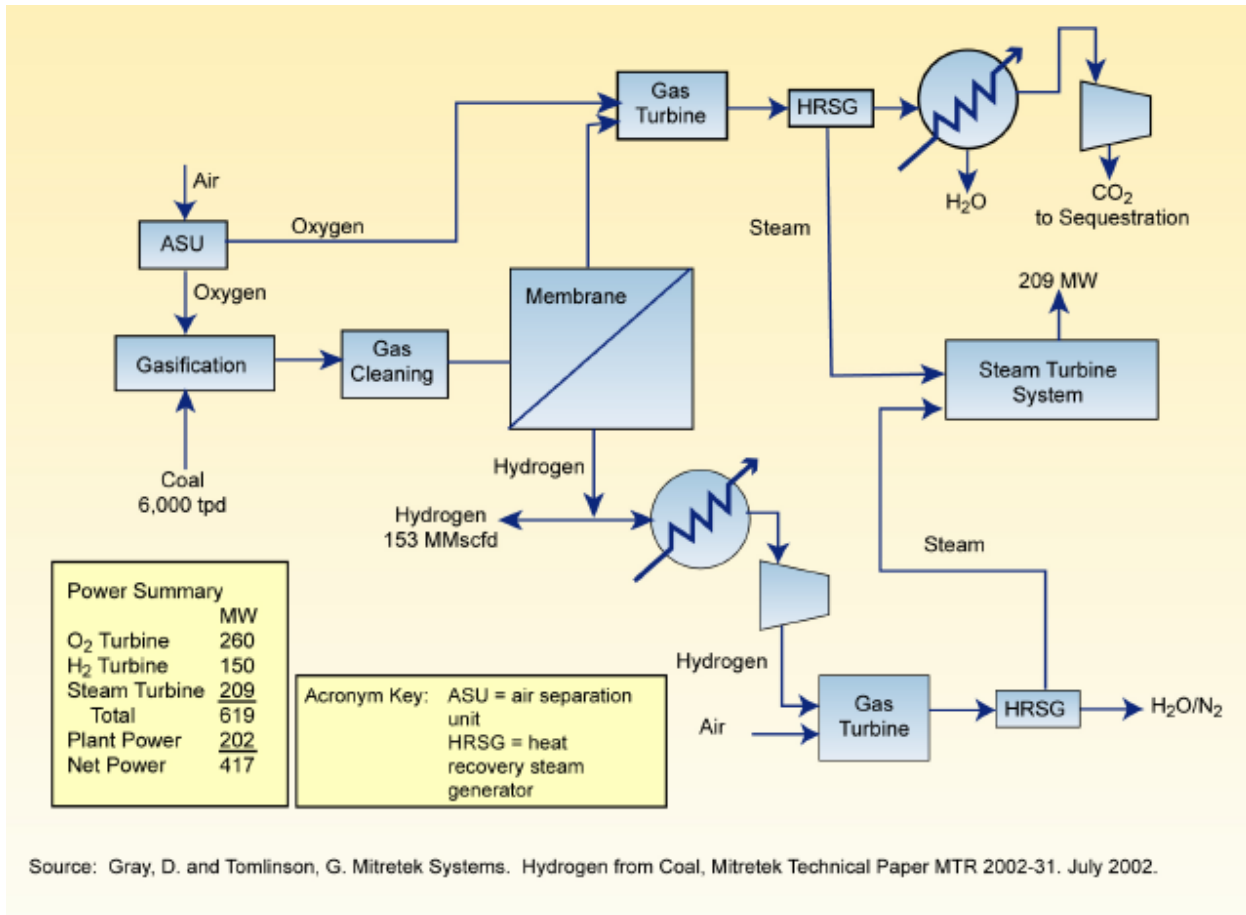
Air

ASU

Oxygen

Oxygen

Gasification

Coal
6,000 tpd

Gas Cleaning

Membrane

Gas Turbine

HRSG

$H_2O$

$CO_2$ to Sequestration

Steam

209 MW

Steam Turbine System

Hydrogen

Hydrogen 153 MMscfd

Steam

Hydrogen

Air

Gas Turbine

HRSG

$H_2O/N_2$

| Power Summary | |
|---|---|
| | MW |
| $O_2$ Turbine | 260 |
| $H_2$ Turbine | 150 |
| Steam Turbine | 209 |
| Total | 619 |
| Plant Power | 202 |
| Net Power | 417 |

Acronym Key: ASU = air separation unit
HRSG = heat recovery steam generator

Source: Gray, D. and Tomlinson, G. Mitretek Systems. Hydrogen from Coal, Mitretek Technical Paper MTR 2002-31. July 2002.